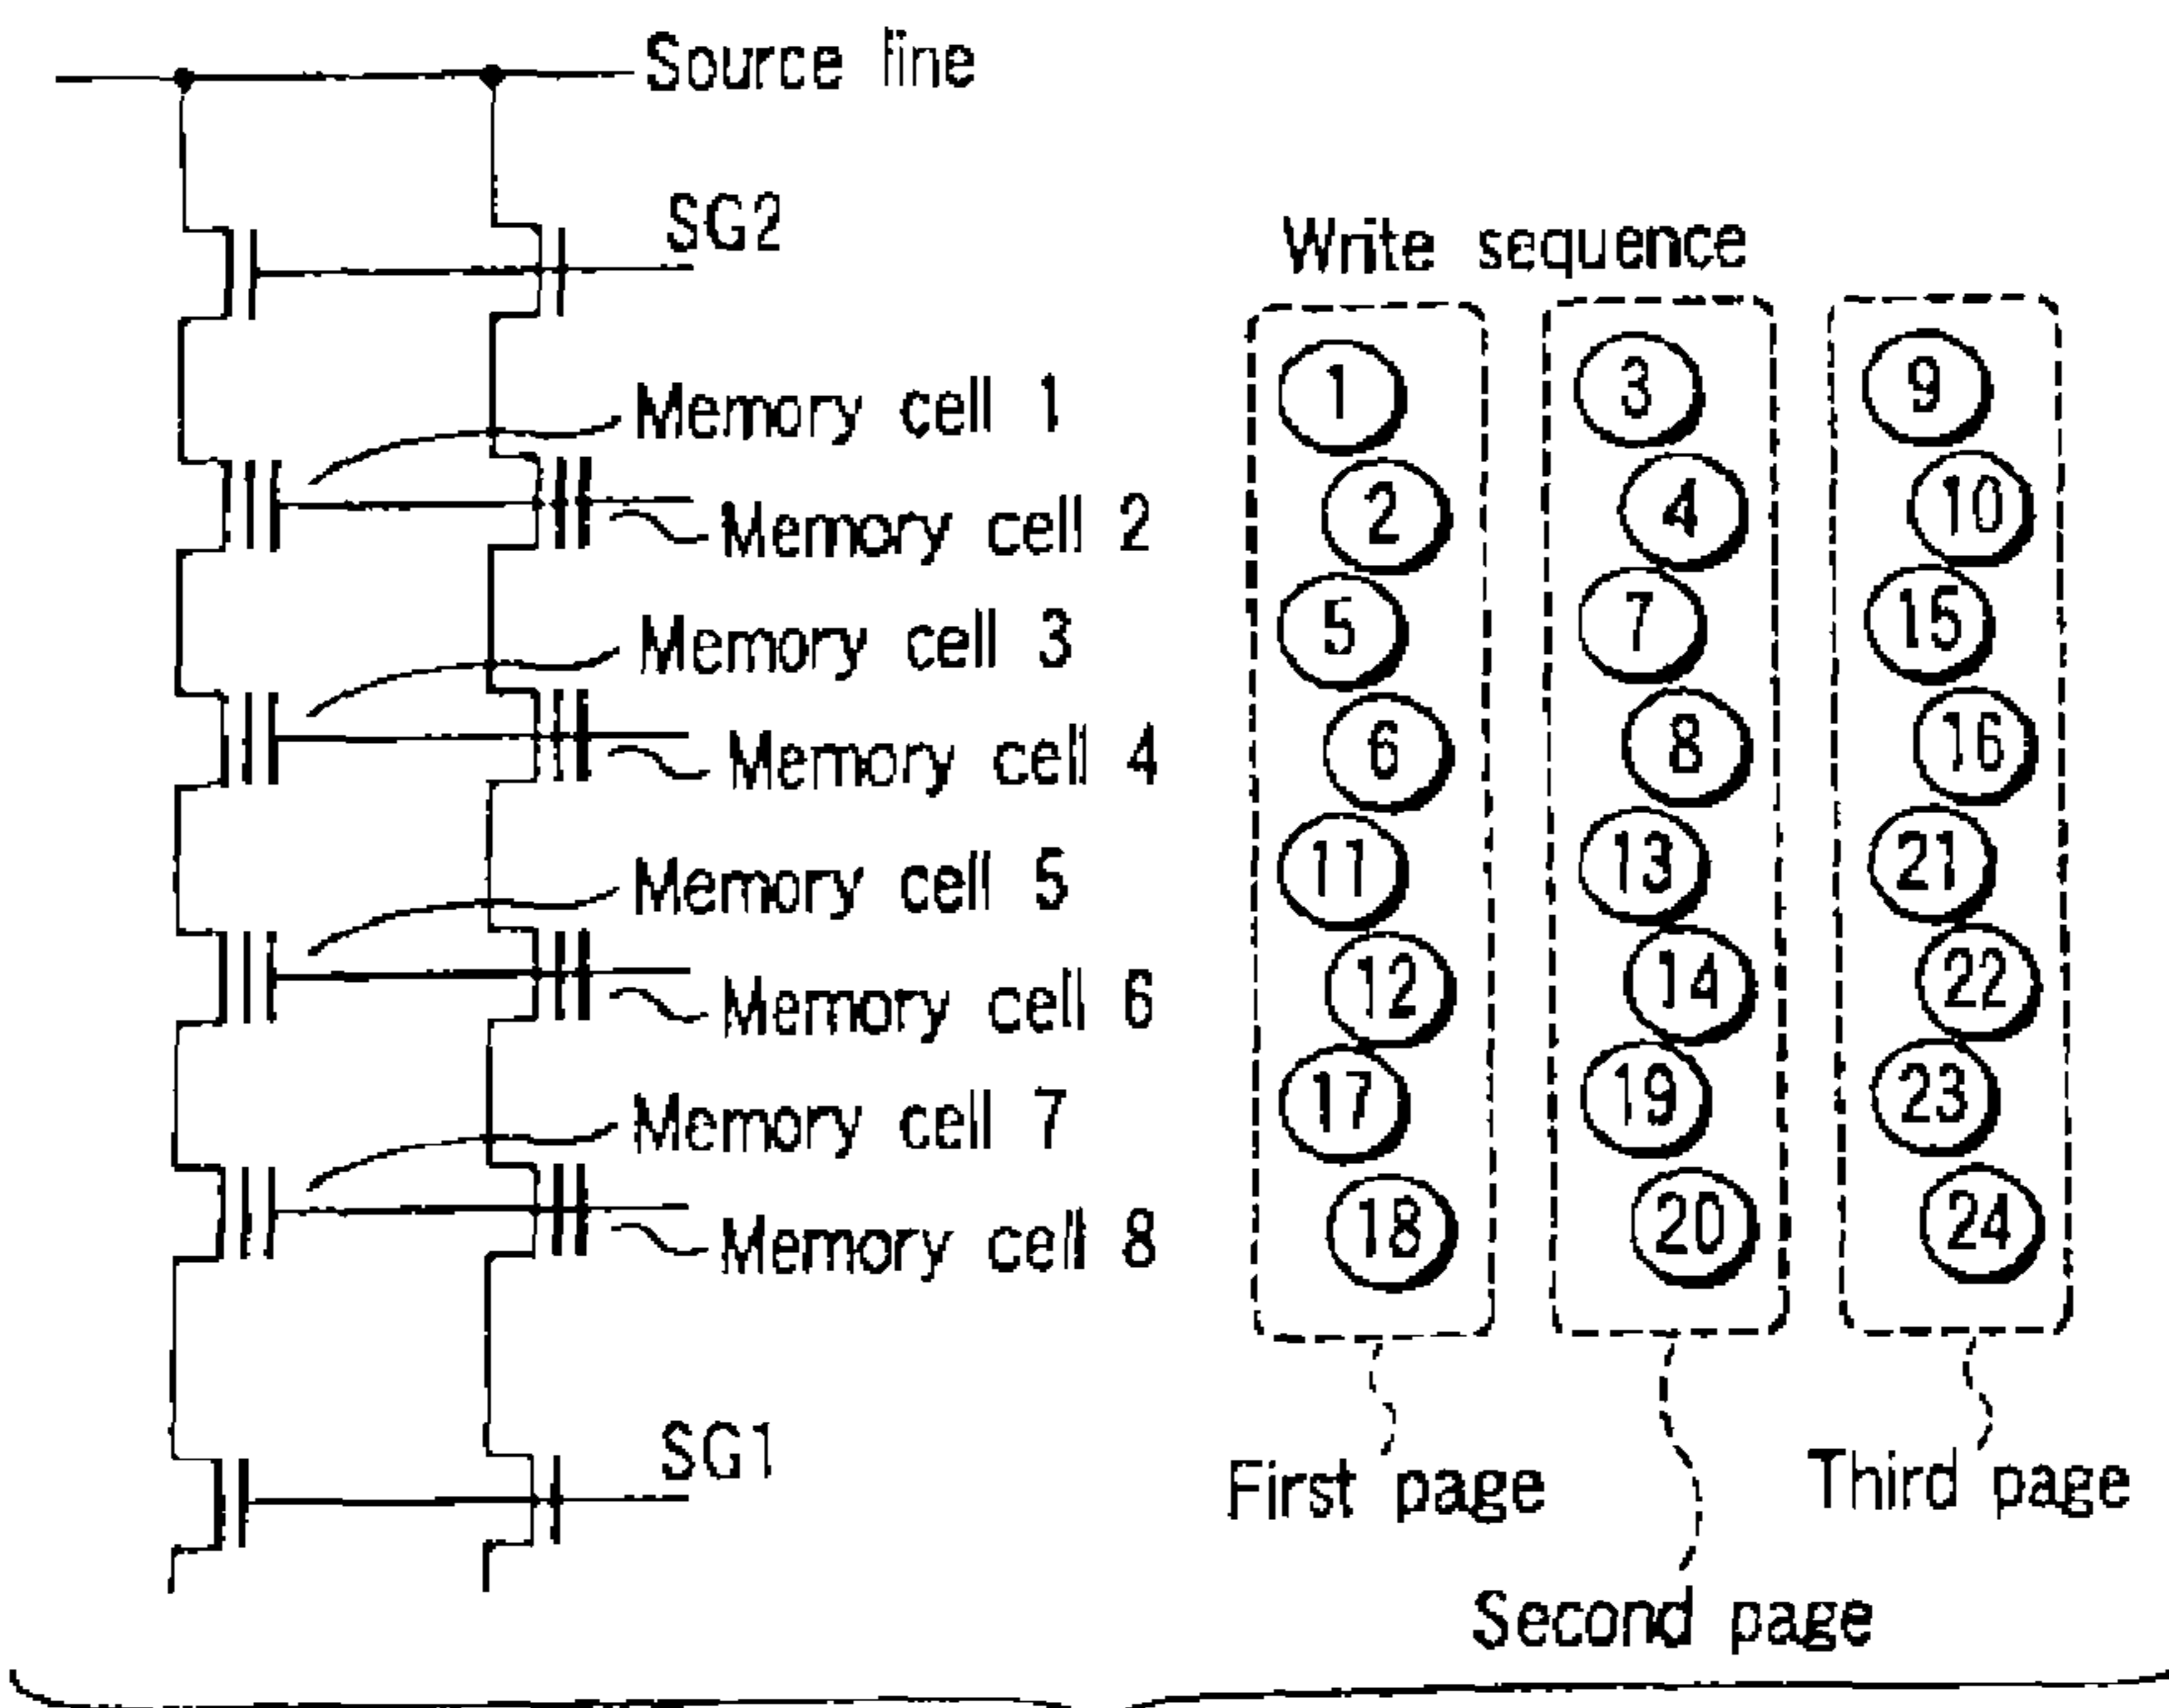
Source line

SG2

Memory cell 1

Memory cell 2

Memory cell 3

Memory cell 4

Memory cell 5

Memory cell 6

Memory cell 7

Memory cell 8

SG1

Write sequence

1
2
5
6
11
12
17
18

3
4
7
8
13
14
19
20

9
10
15
16
21
22
23
24

First page

Second page

Third page